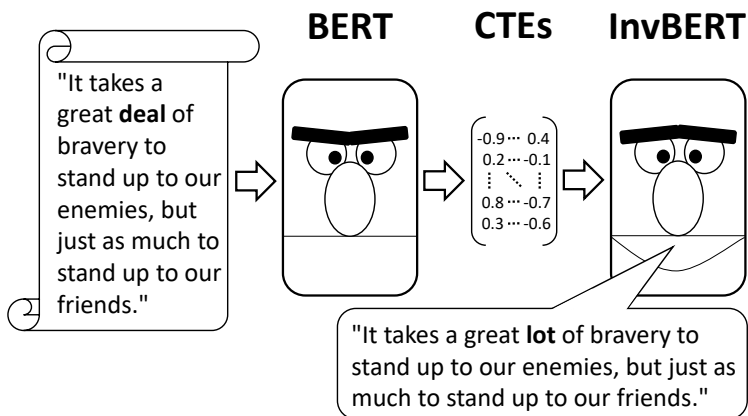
"It takes a great **deal** of bravery to stand up to our enemies, but just as much to stand up to our friends."

BERT

CTEs

$\begin{pmatrix} -0.9 \cdots 0.4 \\ 0.2 \cdots -0.1 \\ \vdots \ddots \vdots \\ 0.8 \cdots -0.7 \\ 0.3 \cdots -0.6 \end{pmatrix}$

InvBERT

"It takes a great **lot** of bravery to stand up to our enemies, but just as much to stand up to our friends."